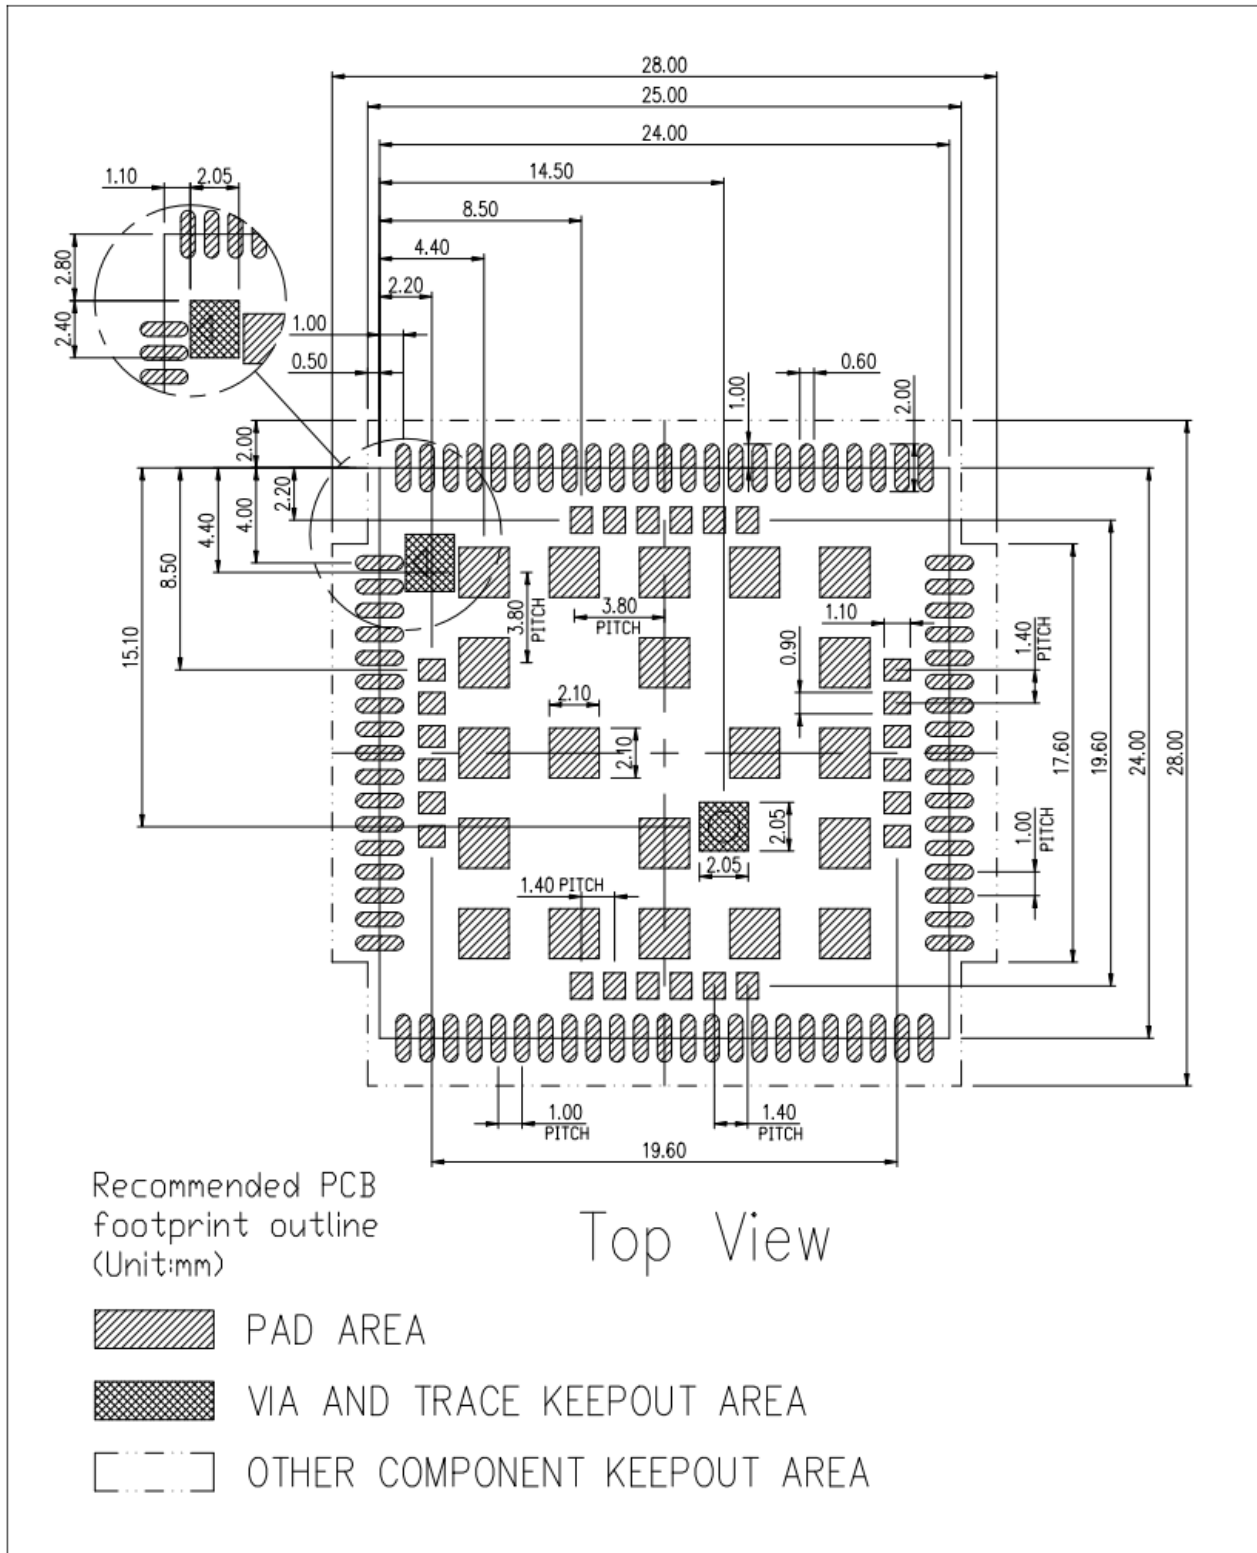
28.00
25.00
24.00
14.50
8.50
4.40
2.20
1.10
2.05
2.80
2.40
1.00
0.50
1.00
0.60
2.00
2.00
2.20
4.00
4.40
8.50
15.10
3.80 PITCH
3.80 PITCH
1.10
0.90
1.40 PITCH
2.10
2.10
2.05
2.05
1.40 PITCH
1.00 PITCH
17.60
19.60
24.00
28.00
1.00 PITCH
1.40 PITCH
19.60

Recommended PCB footprint outline (Unit:mm)

Top View

PAD AREA

VIA AND TRACE KEEPOUT AREA

OTHER COMPONENT KEEPOUT AREA